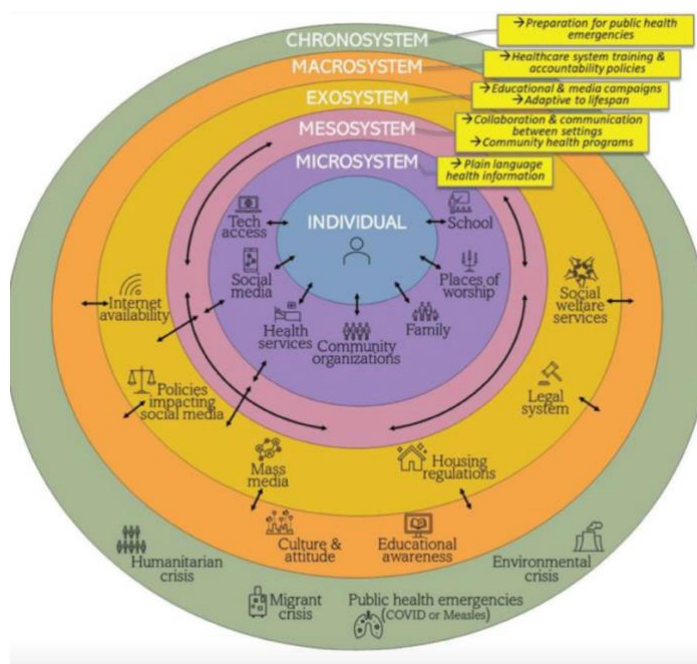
CHRONOSYSTEM
→Preparation for public health emergencies

MACROSYSTEM
→Healthcare system training & accountability policies

EXOSYSTEM
→Educational & media campaigns
→Adaptive to lifespan

MESOSYSTEM
→Collaboration & communication between settings
→Community health programs

MICROSYSTEM
→Plain language health information

INDIVIDUAL

Tech access
School
Social media
Places of worship
Health services
Community organizations
Family
Internet availability
Social welfare services
Policies impacting social media
Legal system
Mass media
Housing regulations
Culture & attitude
Educational awareness
Humanitarian crisis
Environmental crisis
Migrant crisis
Public health emergencies (COVID or Measles)